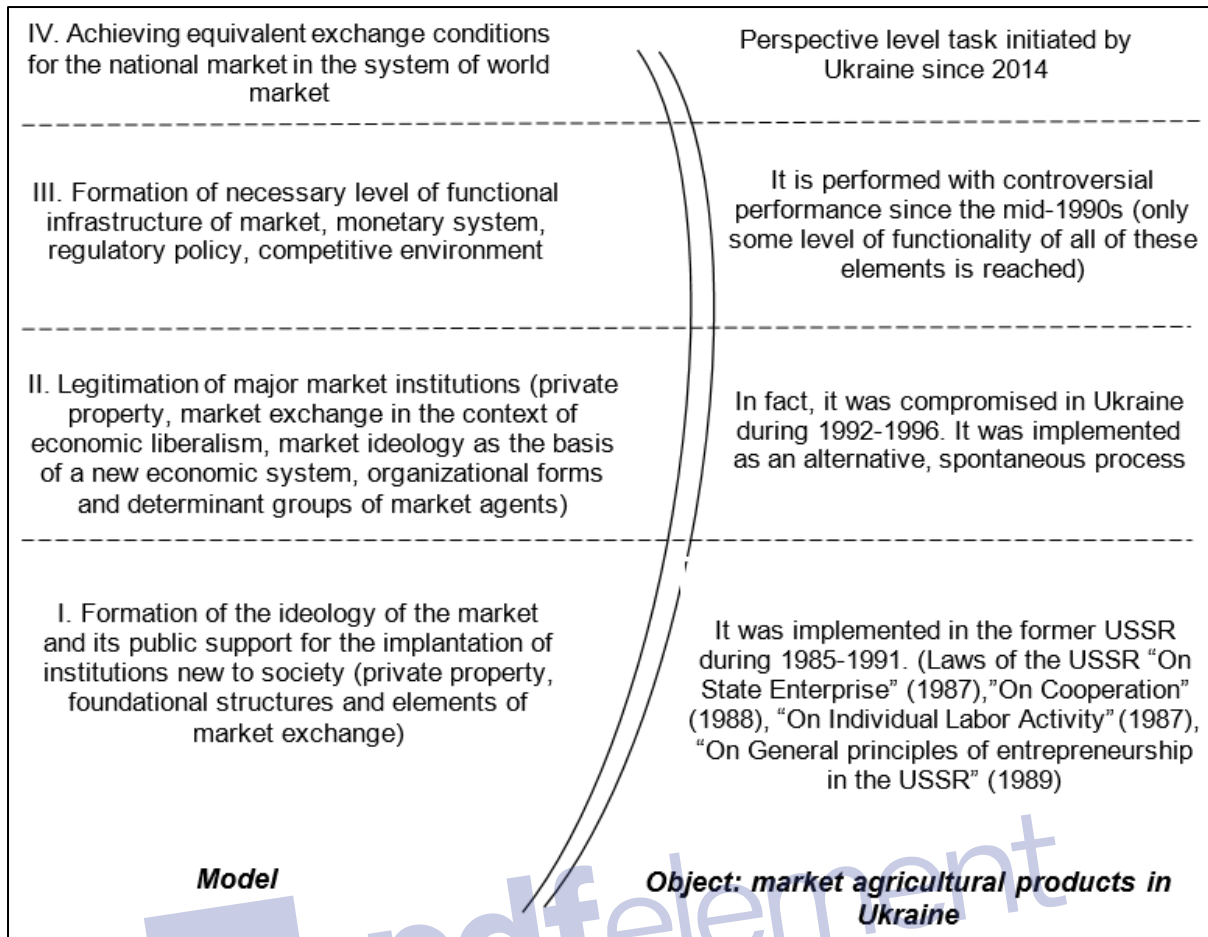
IV. Achieving equivalent exchange conditions for the national market in the system of world market

Perspective level task initiated by Ukraine since 2014

III. Formation of necessary level of functional infrastructure of market, monetary system, regulatory policy, competitive environment

It is performed with controversial performance since the mid-1990s (only some level of functionality of all of these elements is reached)

II. Legitimation of major market institutions (private property, market exchange in the context of economic liberalism, market ideology as the basis of a new economic system, organizational forms and determinant groups of market agents)

In fact, it was compromised in Ukraine during 1992-1996. It was implemented as an alternative, spontaneous process

I. Formation of the ideology of the market and its public support for the implantation of institutions new to society (private property, foundational structures and elements of market exchange)

It was implemented in the former USSR during 1985-1991. (Laws of the USSR “On State Enterprise” (1987),”On Cooperation” (1988), “On Individual Labor Activity” (1987), “On General principles of entrepreneurship in the USSR” (1989)

Model

Object: market agricultural products in Ukraine

pdfelement